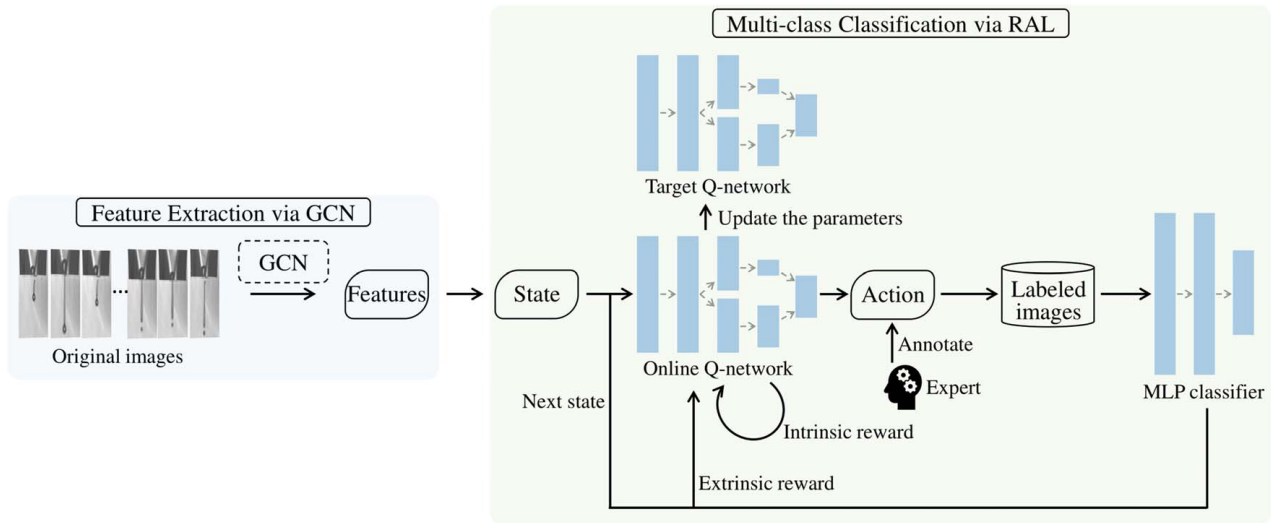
Feature Extraction via GCN

GCN

...

Original images

Features

Multi-class Classification via RAL

Target Q-network

Update the parameters

State

Online Q-network

Action

Labeled images

Annotate

Expert

MLP classifier

Next state

Intrinsic reward

Extrinsic reward